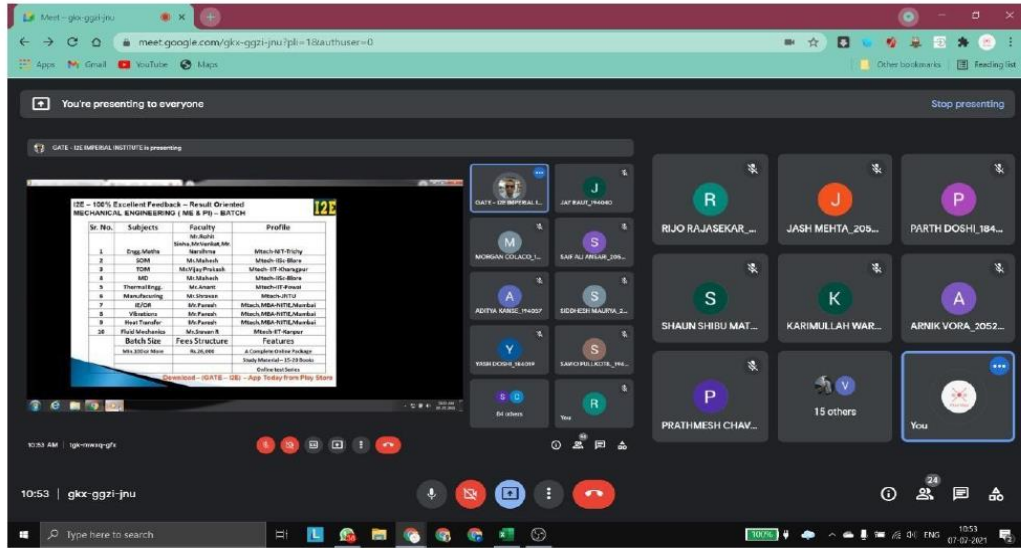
Meet - gkx-ggzi-jnu

meet.google.com/gkx-ggzi-jnu?pli=1&authuser=0

Apps Gmail YouTube Maps

Other bookmarks Reading list

You're presenting to everyone

Stop presenting

GATE - I2E IMPERIAL INSTITUTE is presenting

I2E – 100% Excellent Feedback – Result Oriented
MECHANICAL ENGINEERING ( ME & PI ) – BATCH

| Sr. No. | Subjects | Faculty | Profile |
|---|---|---|---|
| 1 | Engg.Maths | Mr.Rohit Sinha,Mr.Vanikat,Mr.Narsihma | Mtech-IIT-Trichy |
| 2 | SOM | Mr.Mahesh | Mtech-IISc-Blore |
| 3 | TOM | Mr.Vijay Prakash | Mtech-IIT-Kharagpur |
| 4 | MD | Mr.Mahesh | Mtech-IISc-Blore |
| 5 | Thermal Engg. | Mr.Anant | Mtech-IIT-Powai |
| 6 | Manufacturing | Mr.Shravan | Mtech-JNTU |
| 7 | IE/OR | Mr.Paresh | Mtech,MBA-NITIE,Mumbai |
| 8 | Vibrations | Mr.Paresh | Mtech,MBA-NITIE,Mumbai |
| 9 | Heat Transfer | Mr.Paresh | Mtech,MBA-NITIE,Mumbai |
| 10 | Fluid Mechanics | Mr.Steven R | Mtech-IIT-Kanpur |
| | Batch Size | Fees Structure | Features |
| | Min.10 or More | Rs.26,000 | A Complete Online Package Study Material – 15-20 Books Online test Series |

Download – (GATE – I2E) – App Today from Play Store

GATE - I2E IMPERIAL I...
JAY RAUT_194040
MORGAN COLACO_1...
SAIF ALI ANSARI_205...
ADITYA KARGE_194057
SIDDHESH MAURYA_2...
YASH DOSHI_184009
SANCHI PULKOTE_194...
84 others
You

RIJO RAJASEKAR_...
JASH MEHTA_205...
PARTH DOSHI_184...
SHAUN SHIBU MAT...
KARIMULLAH WAR...
ARNIK VORA_2052...
PRATHMESH CHAV...
15 others
You

10:53 AM | tgk-mwsq-gfx

10:53 | gkx-ggzi-jnu

24

Type here to search

100% ENG 10:53 07-07-2021